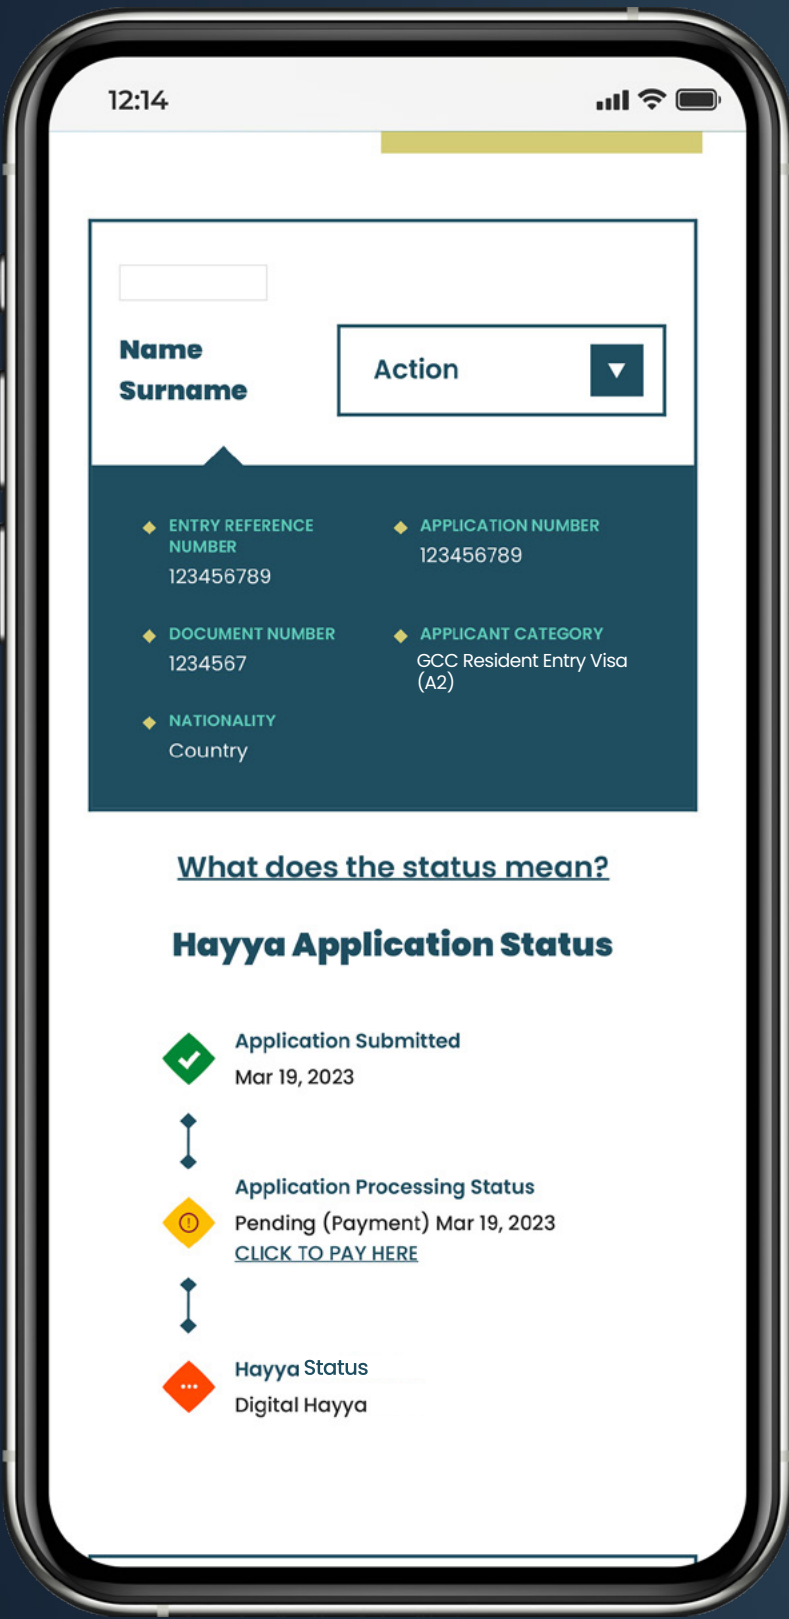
12:14

Name
Surname

Action ▼

ENTRY REFERENCE NUMBER
123456789

APPLICATION NUMBER
123456789

DOCUMENT NUMBER
1234567

APPLICANT CATEGORY
GCC Resident Entry Visa (A2)

NATIONALITY
Country

What does the status mean?

Hayya Application Status

Application Submitted
Mar 19, 2023

Application Processing Status
Pending (Payment) Mar 19, 2023
CLICK TO PAY HERE

Hayya Status
Digital Hayya